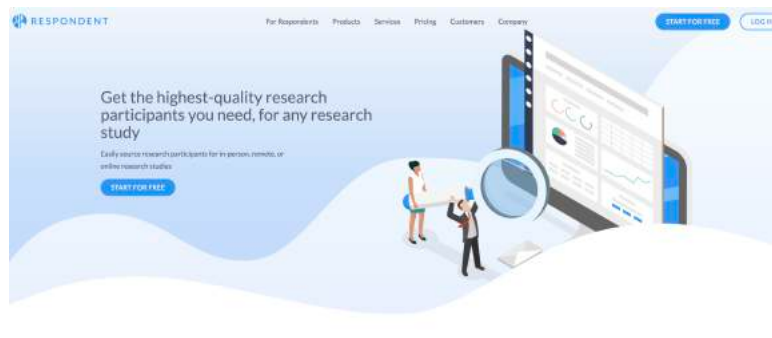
RESPONDENT

For Respondents Products Services Pricing Customers Company

START FOR FREE

LOG I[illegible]

Get the highest-quality research participants you need, for any research study

Easily source research participants for in-person, remote, or online research studies

START FOR FREE